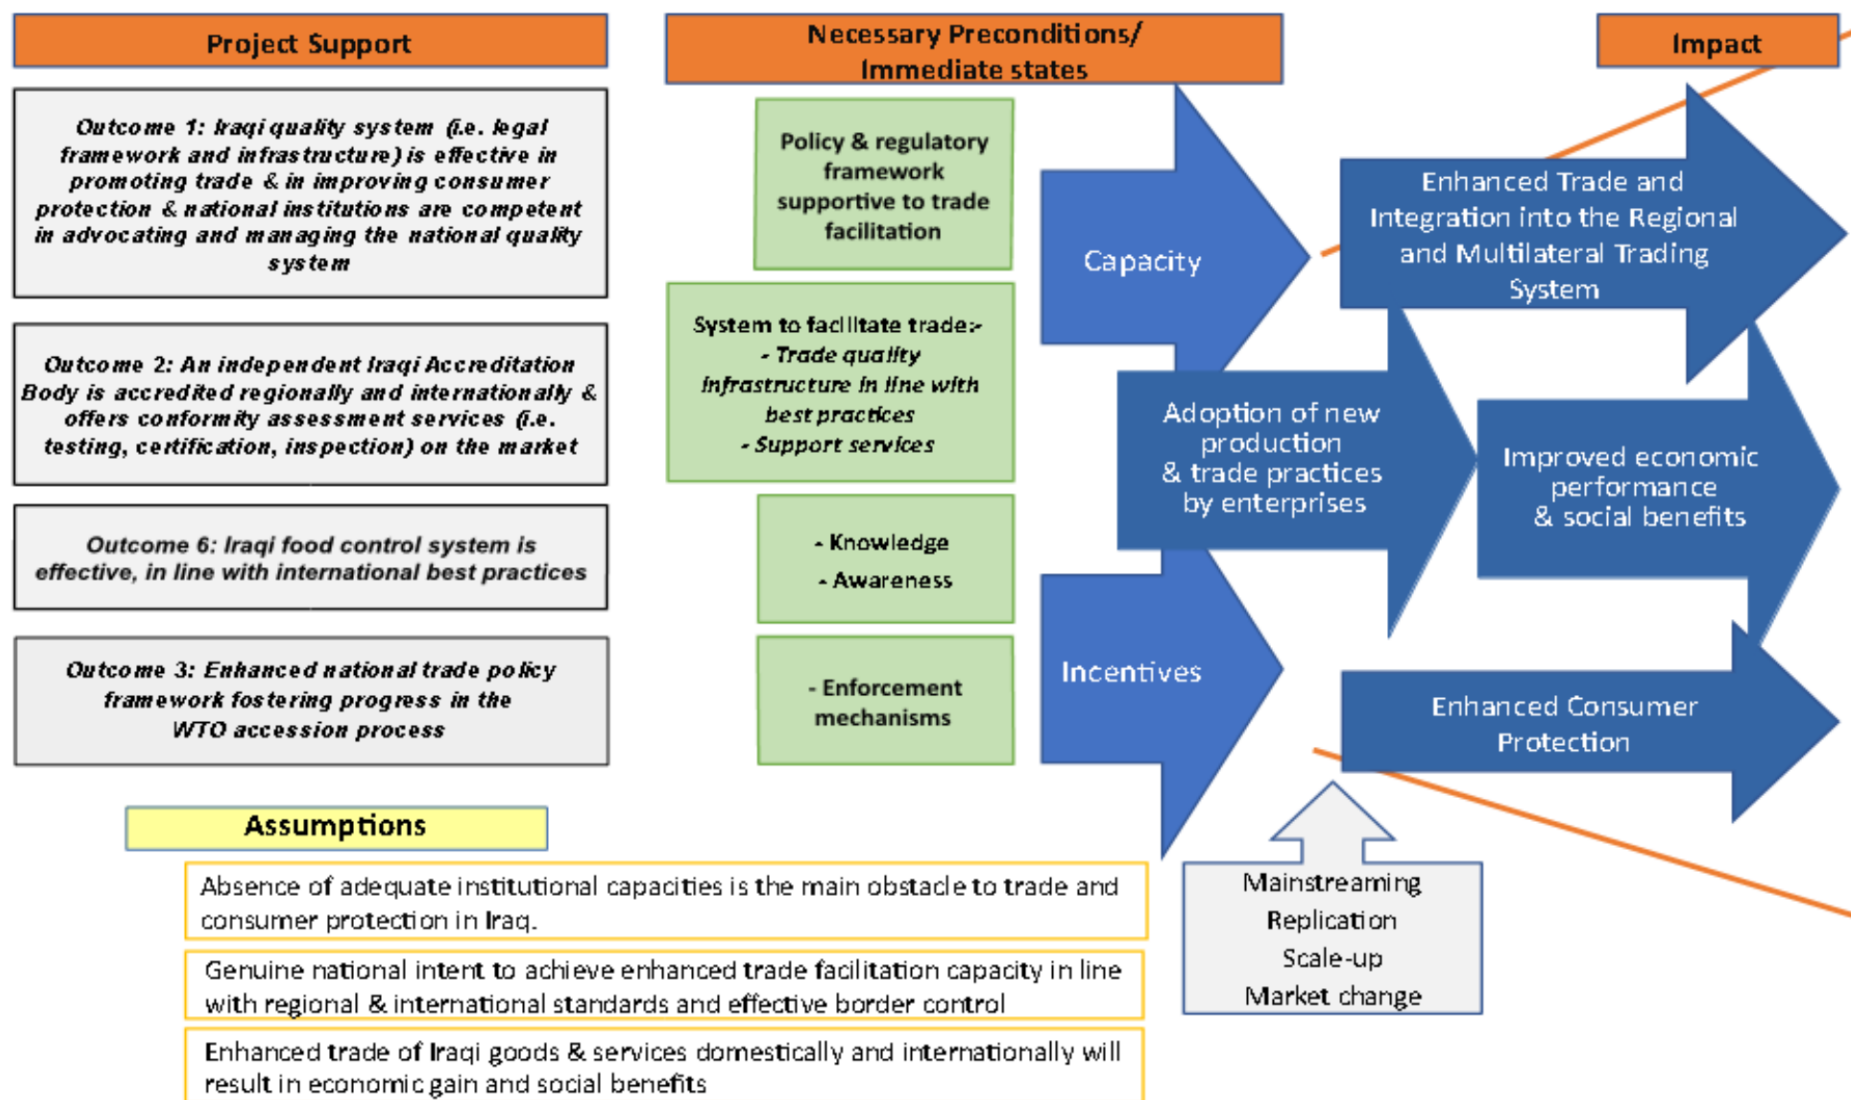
Project Support

Necessary Preconditions/ Immediate states

Impact

Outcome 1: Iraqi quality system (i.e. legal framework and infrastructure) is effective in promoting trade & in improving consumer protection & national institutions are competent in advocating and managing the national quality system

Outcome 2: An independent Iraqi Accreditation Body is accredited regionally and internationally & offers conformity assessment services (i.e. testing, certification, inspection) on the market

Outcome 6: Iraqi food control system is effective, in line with international best practices

Outcome 3: Enhanced national trade policy framework fostering progress in the WTO accession process

Policy & regulatory framework supportive to trade facilitation

System to facilitate trade:- - Trade quality infrastructure in line with best practices - Support services

- Knowledge
- Awareness

- Enforcement mechanisms

Capacity

Incentives

Enhanced Trade and Integration into the Regional and Multilateral Trading System

Adoption of new production & trade practices by enterprises

Improved economic performance & social benefits

Enhanced Consumer Protection

Mainstreaming
Replication
Scale-up
Market change

Assumptions

Absence of adequate institutional capacities is the main obstacle to trade and consumer protection in Iraq.

Genuine national intent to achieve enhanced trade facilitation capacity in line with regional & international standards and effective border control

Enhanced trade of Iraqi goods & services domestically and internationally will result in economic gain and social benefits